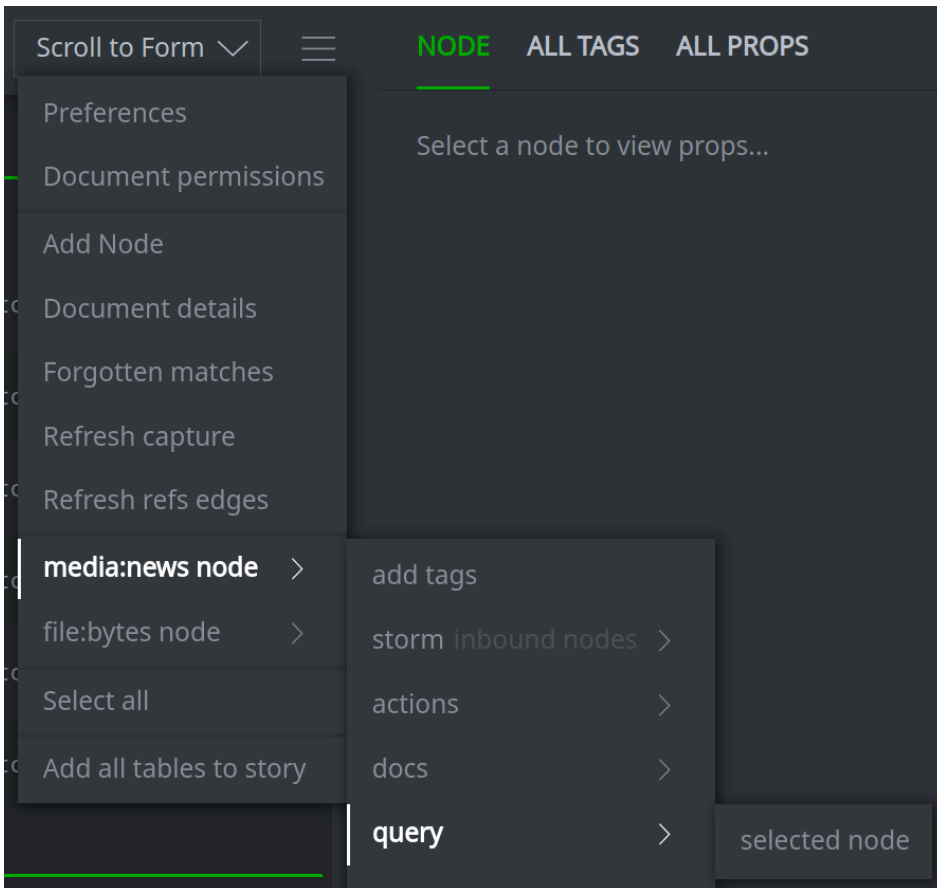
Scroll to Form

NODE ALL TAGS ALL PROPS

Select a node to view props...

Preferences

Document permissions

Add Node

Document details

Forgotten matches

Refresh capture

Refresh refs edges

media:news node

file:bytes node

Select all

Add all tables to story

add tags

storm inbound nodes

actions

docs

query

selected node